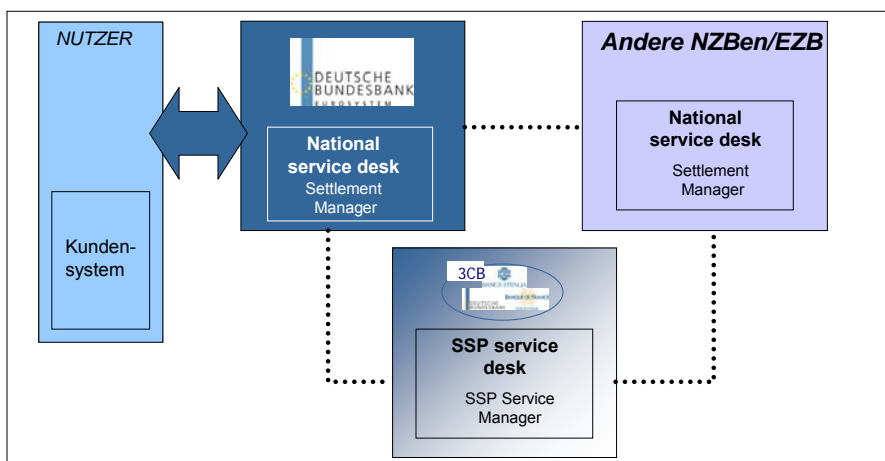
NUTZER

Kunden-system

DEUTSCHE BUNDESBANK EUROSYSTEM

National service desk
Settlement Manager

Andere NZBen/EZB

National service desk
Settlement Manager

3CB
BANCA D'ITALIA
DEUTSCHE BUNDESBANK
BANQUE DE FRANCE

SSP service desk
SSP Service Manager